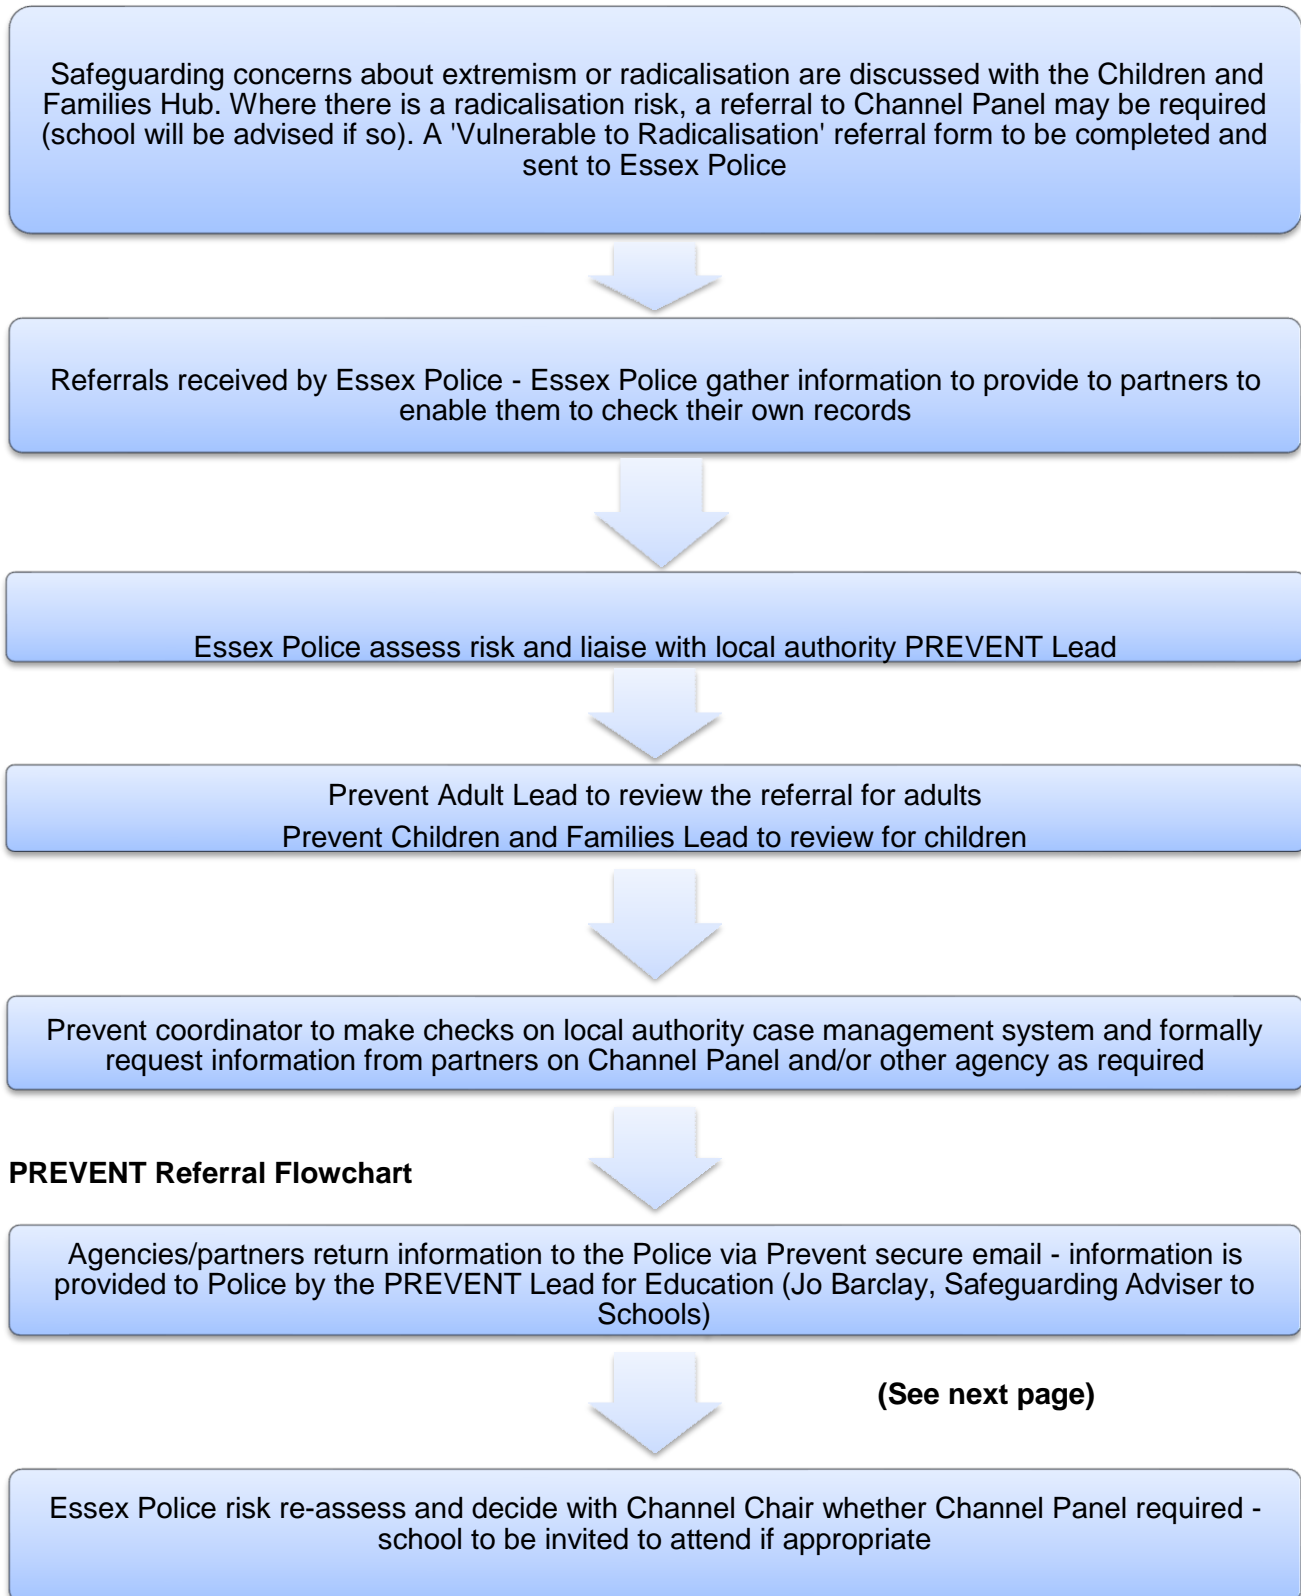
Safeguarding concerns about extremism or radicalisation are discussed with the Children and Families Hub. Where there is a radicalisation risk, a referral to Channel Panel may be required (school will be advised if so). A 'Vulnerable to Radicalisation' referral form to be completed and sent to Essex Police

Referrals received by Essex Police - Essex Police gather information to provide to partners to enable them to check their own records

Essex Police assess risk and liaise with local authority PREVENT Lead

Prevent Adult Lead to review the referral for adults

Prevent Children and Families Lead to review for children

Prevent coordinator to make checks on local authority case management system and formally request information from partners on Channel Panel and/or other agency as required

PREVENT Referral Flowchart

Agencies/partners return information to the Police via Prevent secure email - information is provided to Police by the PREVENT Lead for Education (Jo Barclay, Safeguarding Adviser to Schools)

(See next page)

Essex Police risk re-assess and decide with Channel Chair whether Channel Panel required - school to be invited to attend if appropriate